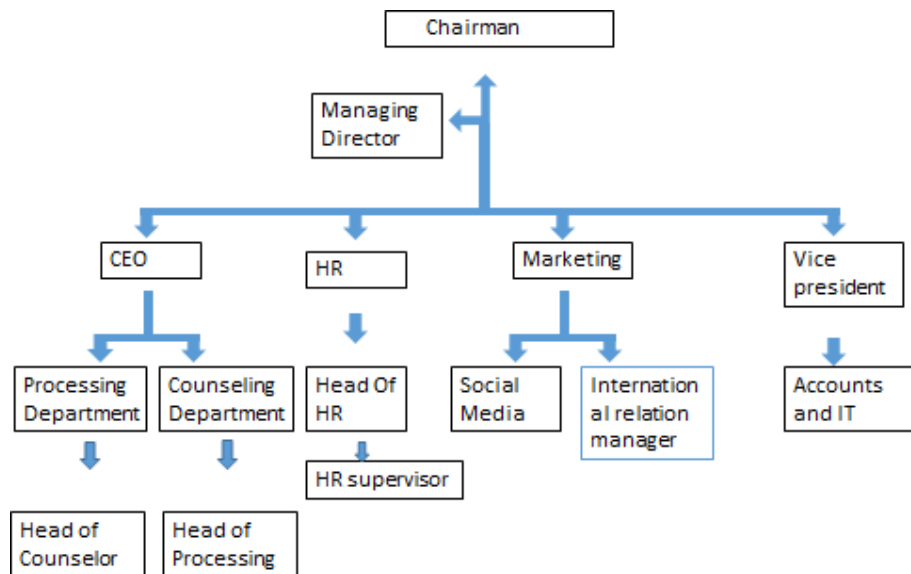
Chairman

Managing Director

CEO

HR

Marketing

Vice president

Processing Department

Counseling Department

Head Of HR

HR supervisor

Social Media

International relation manager

Accounts and IT

Head of Counselor

Head of Processing